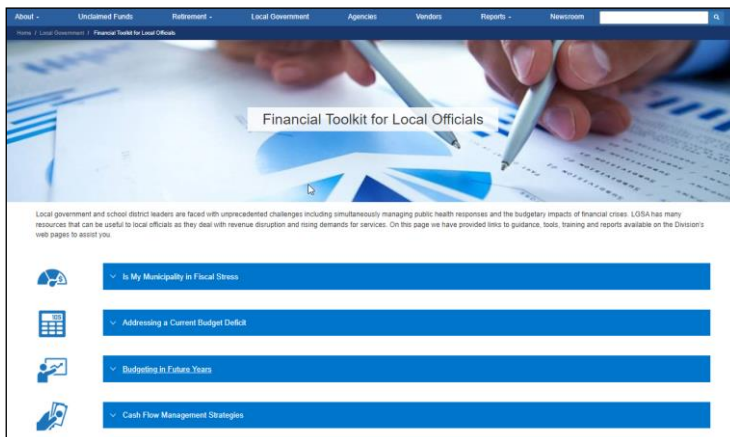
About ⌄ Unclaimed Funds Retirement ⌄ Local Government Agencies Vendors Reports ⌄ Newsroom

Home / Local Government / Financial Toolkit for Local Officials

Financial Toolkit for Local Officials

Local government and school district leaders are faced with unprecedented challenges including simultaneously managing public health responses and the budgetary impacts of financial crises. LGSA has many resources that can be useful to local officials as they deal with revenue disruption and rising demands for services. On this page we have provided links to guidance, tools, training and reports available on the Division's web pages to assist you.

Is My Municipality in Fiscal Stress

Addressing a Current Budget Deficit

Budgeting in Future Years

Cash Flow Management Strategies